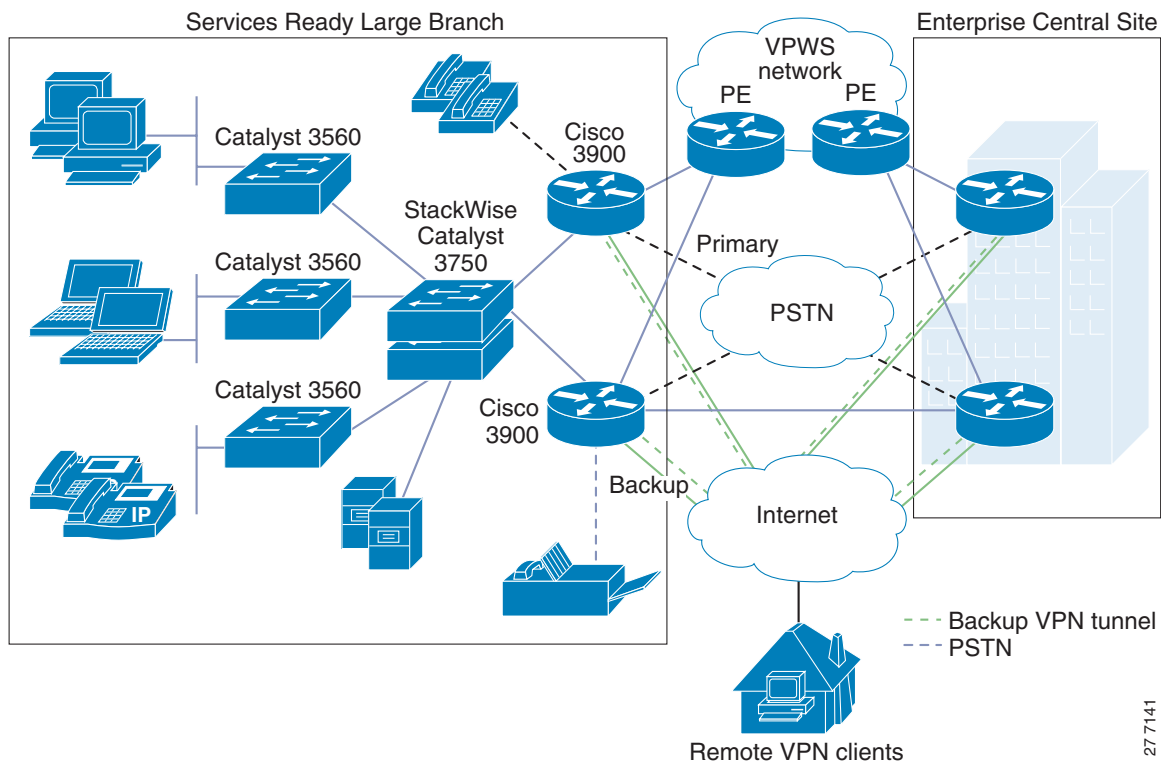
Services Ready Large Branch

Enterprise Central Site

VPWS network

PE

PE

Cisco 3900

Catalyst 3560

StackWise Catalyst 3750

Primary

Catalyst 3560

PSTN

Catalyst 3560

Cisco 3900

IP

Backup

Internet

Backup VPN tunnel

PSTN

Remote VPN clients

277141